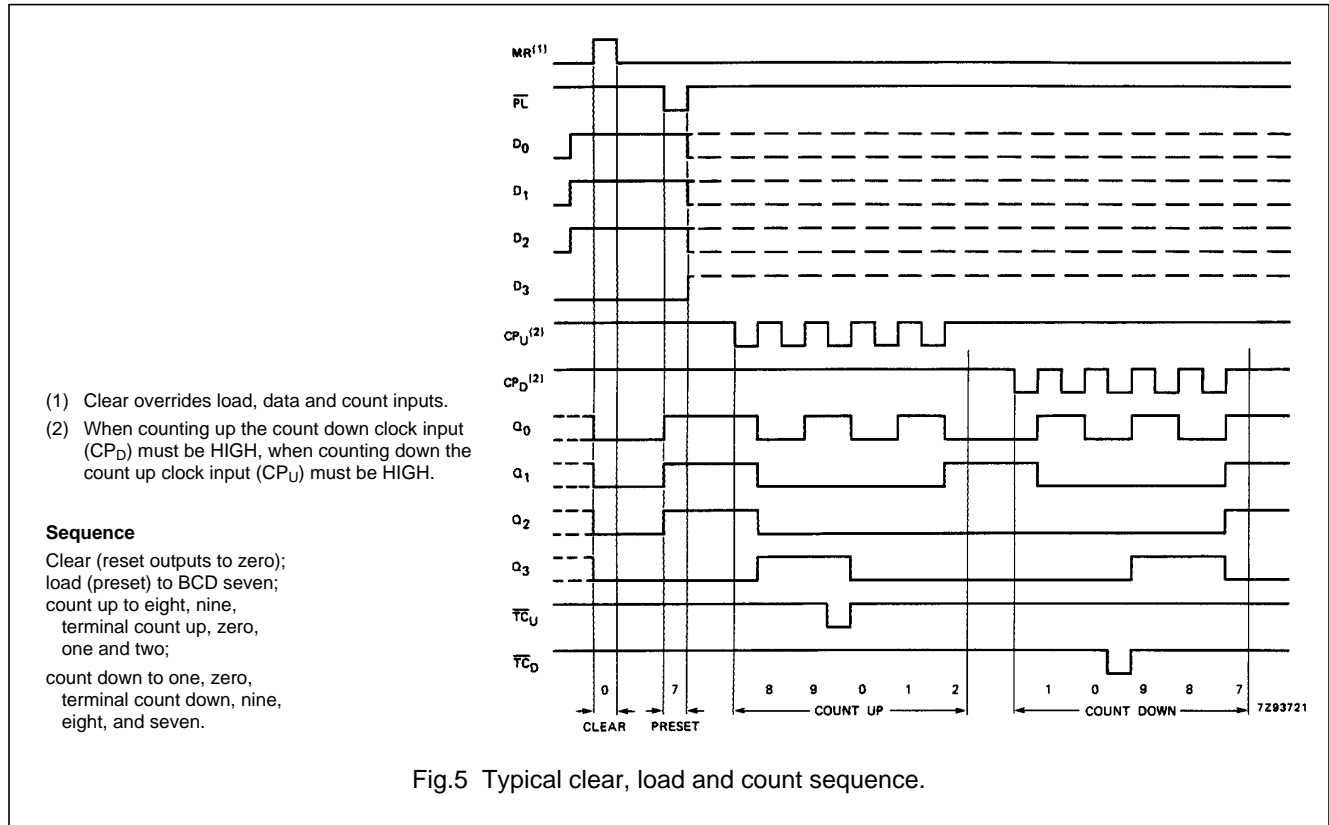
(1) Clear overrides load, data and count inputs.

(2) When counting up the count down clock input ($CP_D$) must be HIGH, when counting down the count up clock input ($CP_U$) must be HIGH.

**Sequence**

Clear (reset outputs to zero); load (preset) to BCD seven; count up to eight, nine, terminal count up, zero, one and two;

count down to one, zero, terminal count down, nine, eight, and seven.

$MR^{(1)}$

$\overline{PL}$

$D_0$

$D_1$

$D_2$

$D_3$

$CP_U^{(2)}$

$CP_D^{(2)}$

$Q_0$

$Q_1$

$Q_2$

$Q_3$

$\overline{TC}_U$

$\overline{TC}_D$

0 7 8 9 0 1 2 1 0 9 8 7

CLEAR PRESET COUNT UP COUNT DOWN

7Z93721

Fig.5 Typical clear, load and count sequence.